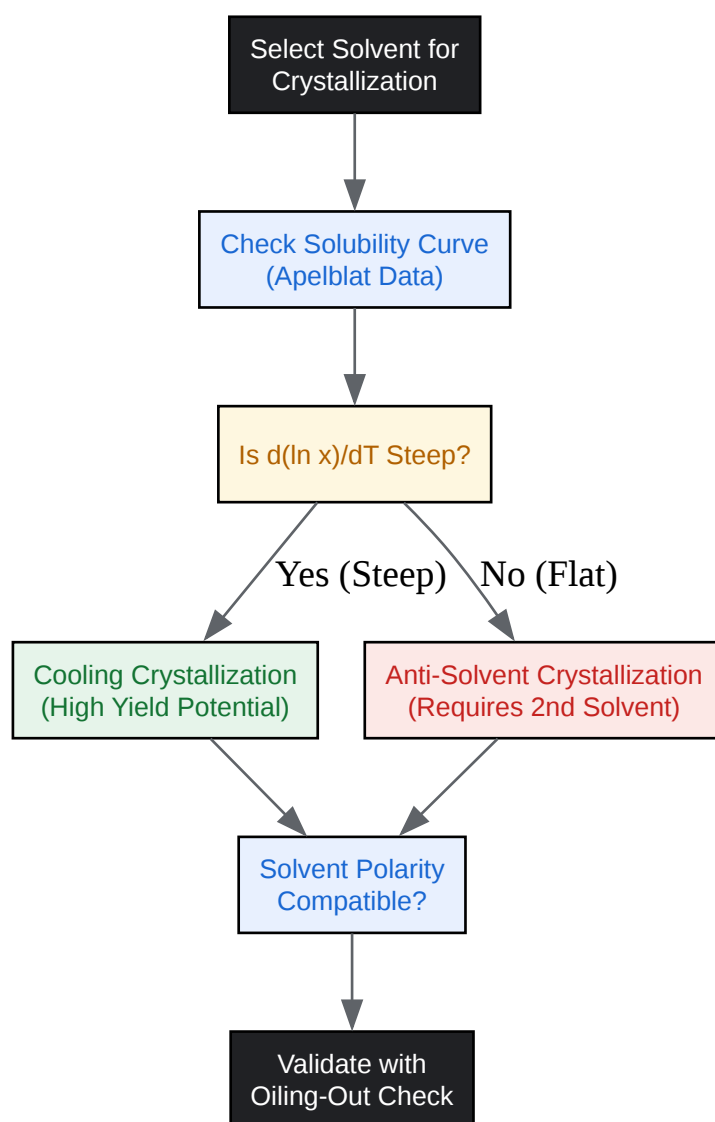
Select Solvent for Crystallization

Check Solubility Curve (Apelblat Data)

Is d(ln x)/dT Steep?

Yes (Steep)

No (Flat)

Cooling Crystallization (High Yield Potential)

Anti-Solvent Crystallization (Requires 2nd Solvent)

Solvent Polarity Compatible?

Validate with Oiling-Out Check